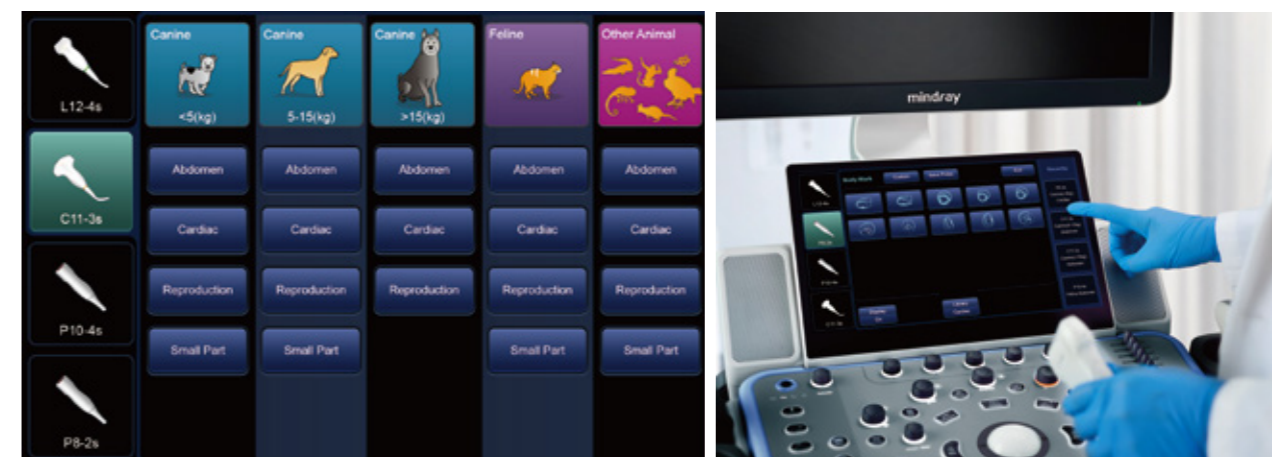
L12-4s

C11-3s

P10-4s

P8-2s

| Canine <5(kg) | Canine 5-15(kg) | Canine >15(kg) | Feline | Other Animal |
|---|---|---|---|---|
| Abdomen | Abdomen | Abdomen | Abdomen | Abdomen |
| Cardiac | Cardiac | Cardiac | Cardiac | Cardiac |
| Reproduction | Reproduction | Reproduction | Reproduction | Reproduction |
| Small Part | Small Part | | Small Part | Small Part |

mindray